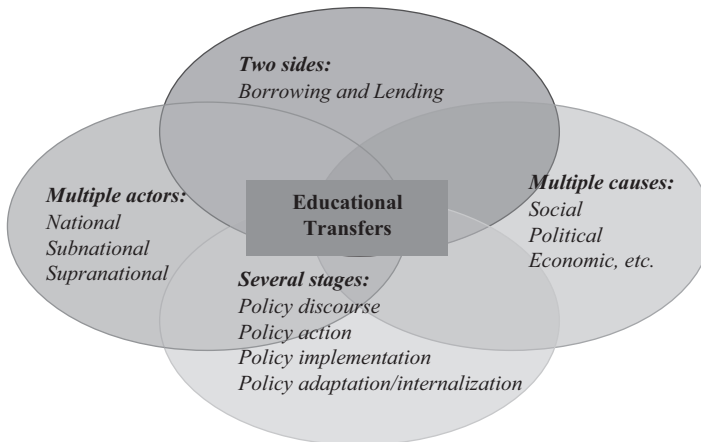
Two sides:
Borrowing and Lending

Multiple actors:
National
Subnational
Supranational

Educational Transfers

Multiple causes:
Social
Political
Economic, etc.

Several stages:
Policy discourse
Policy action
Policy implementation
Policy adaptation/internalization